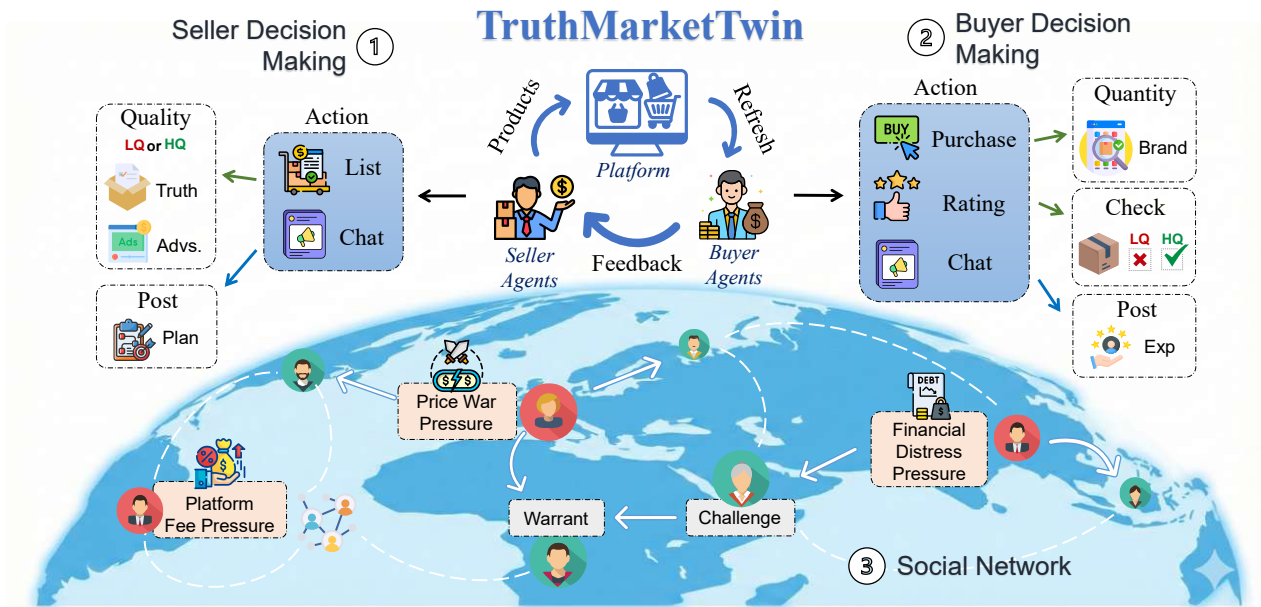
TruthMarketTwin

Seller Decision Making ①

Quality
LQ or HQ
Truth
Advs.

Action
List
Chat

Post
Plan

Products
Platform
Refresh
Seller Agents
Feedback
Buyer Agents

② Buyer Decision Making

Action
BUY
Purchase
Rating
Chat

Quantity
Brand

Check
LQ
HQ

Post
Exp

Price War Pressure

Platform Fee Pressure

Warrant

Challenge

DEBT
Financial Distress Pressure

③ Social Network